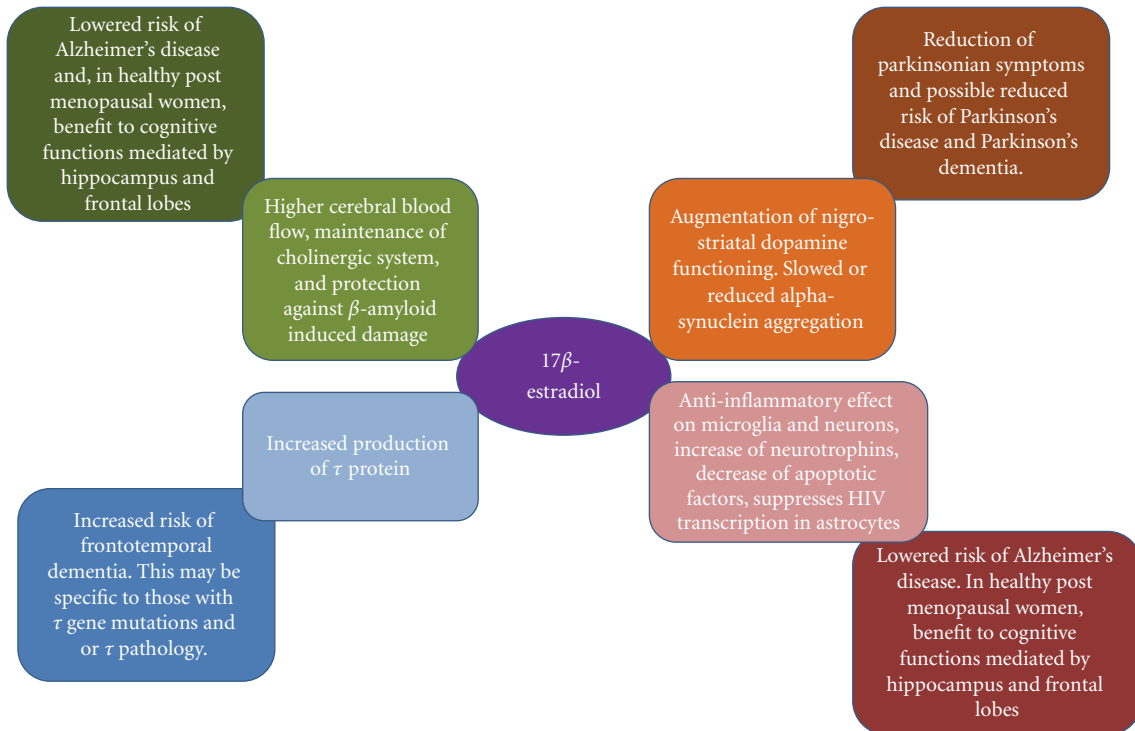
Lowered risk of Alzheimer's disease and, in healthy post menopausal women, benefit to cognitive functions mediated by hippocampus and frontal lobes

Reduction of parkinsonian symptoms and possible reduced risk of Parkinson's disease and Parkinson's dementia.

Higher cerebral blood flow, maintenance of cholinergic system, and protection against $\beta$-amyloid induced damage

Augmentation of nigro-striatal dopamine functioning. Slowed or reduced alpha-synuclein aggregation

17$\beta$-estradiol

Increased production of $\tau$ protein

Anti-inflammatory effect on microglia and neurons, increase of neurotrophins, decrease of apoptotic factors, suppresses HIV transcription in astrocytes

Increased risk of frontotemporal dementia. This may be specific to those with $\tau$ gene mutations and or $\tau$ pathology.

Lowered risk of Alzheimer's disease. In healthy post menopausal women, benefit to cognitive functions mediated by hippocampus and frontal lobes